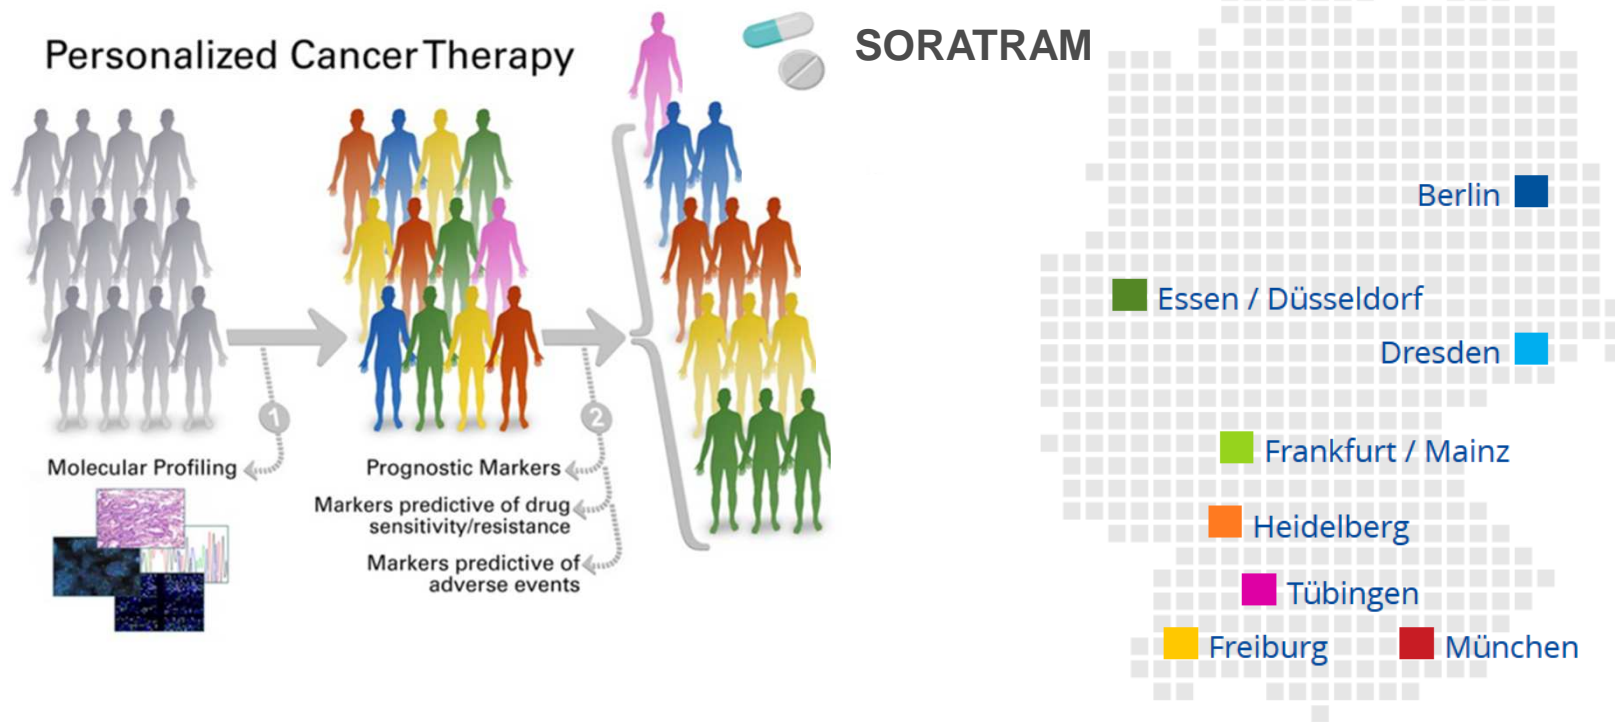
Personalized Cancer Therapy

SORATRAM

1

Molecular Profiling

2

Prognostic Markers

Markers predictive of drug sensitivity/resistance

Markers predictive of adverse events

Berlin

Essen / Düsseldorf

Dresden

Frankfurt / Mainz

Heidelberg

Tübingen

Freiburg

München